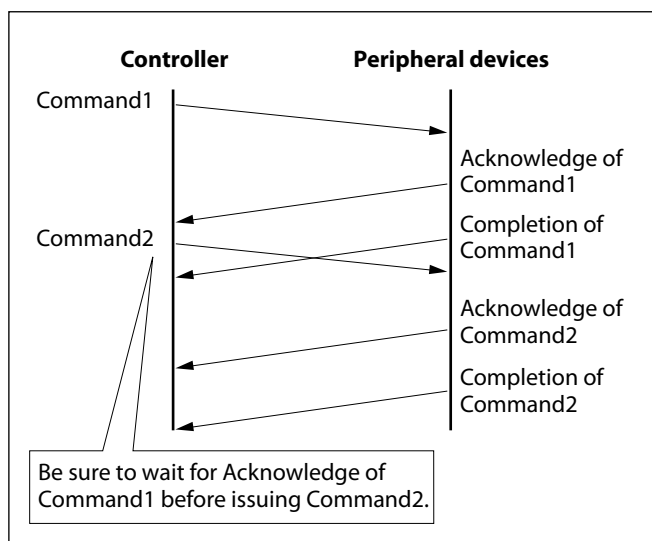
Controller

Peripheral devices

Command1

Acknowledge of Command1

Command2

Completion of Command1

Acknowledge of Command2

Completion of Command2

Be sure to wait for Acknowledge of Command1 before issuing Command2.